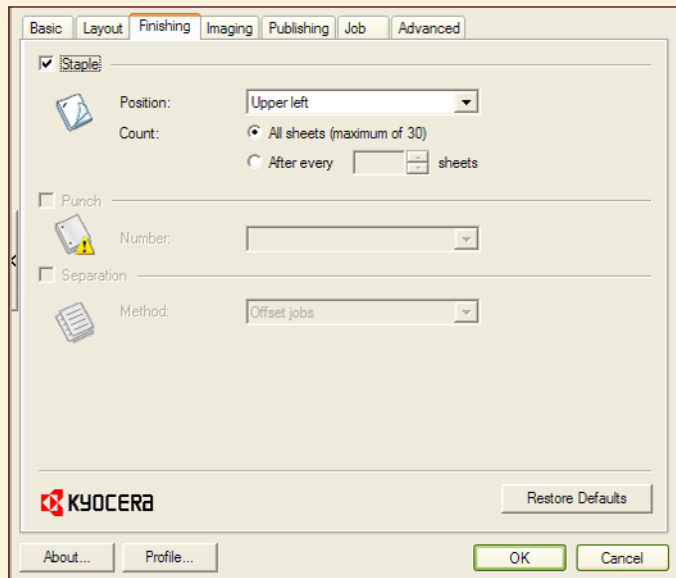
Basic Layout Finishing Imaging Publishing Job Advanced

Staple

Position: Upper left

Count: All sheets (maximum of 30)

After every sheets

Punch

Number:

Separation

Method: Offset jobs

KYOCERA

Restore Defaults

About... Profile... OK Cancel